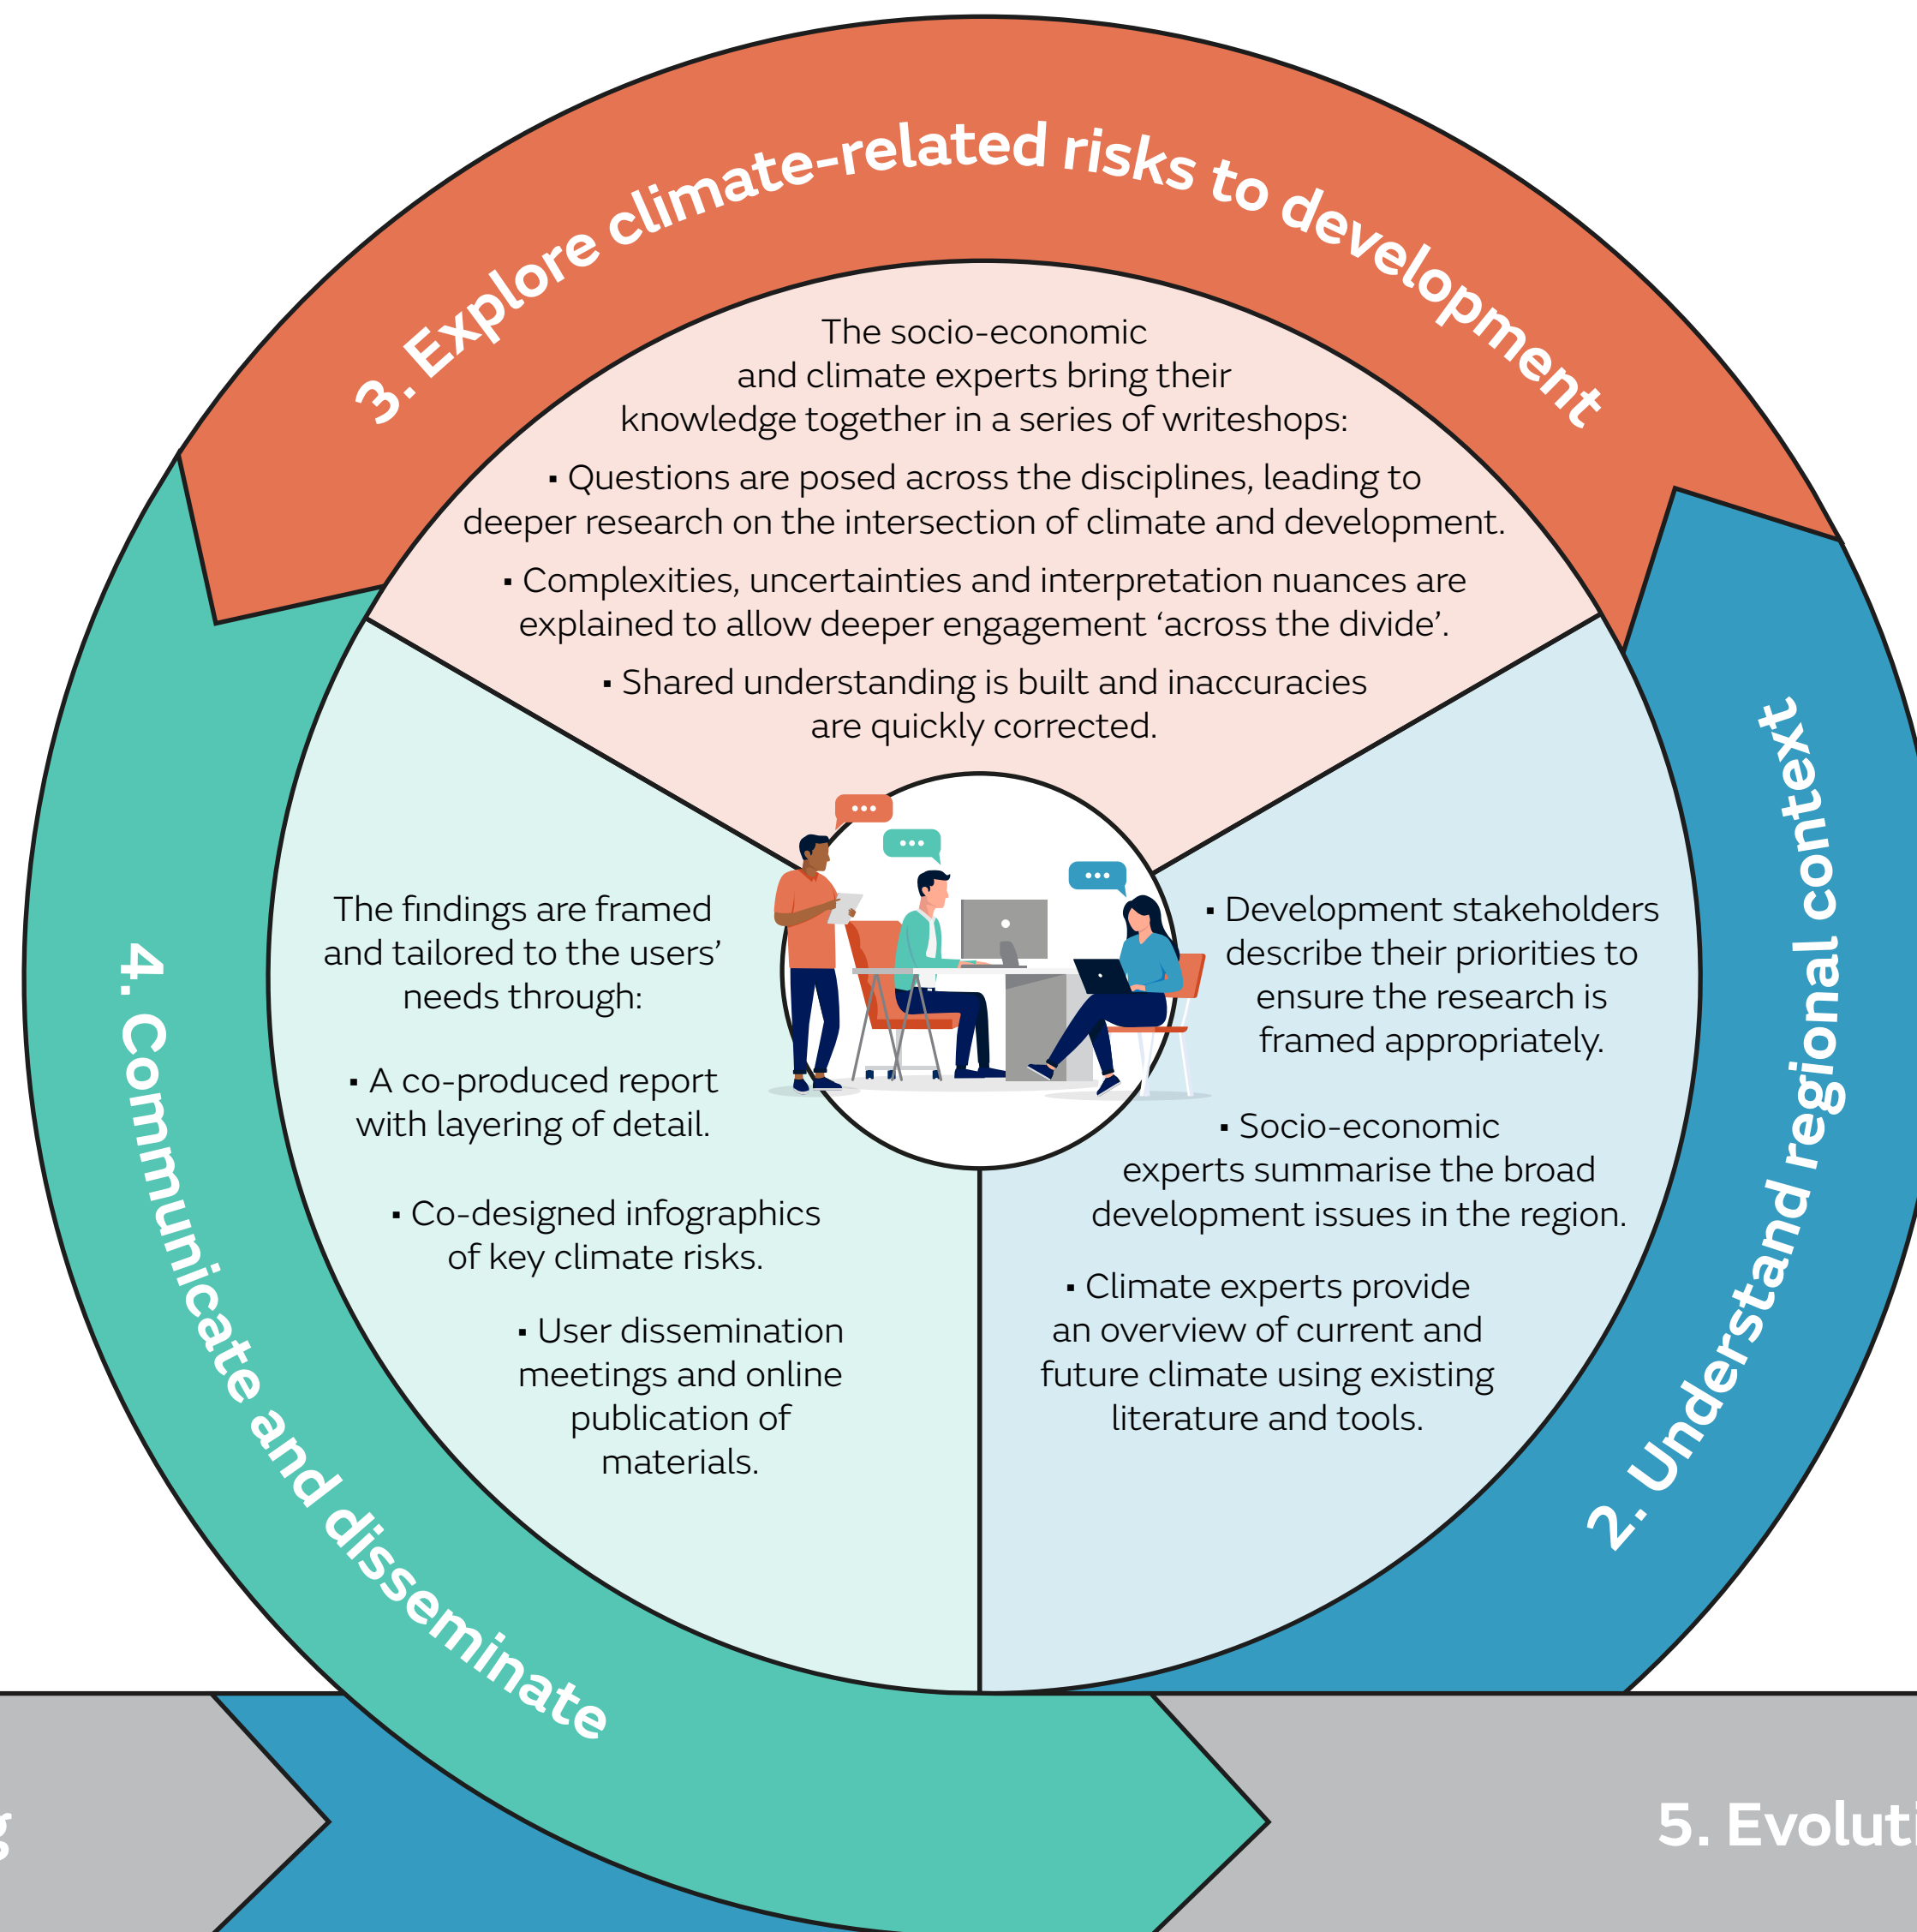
3. Explore climate-related risks to development

The socio-economic and climate experts bring their knowledge together in a series of writeshops:

▪ Questions are posed across the disciplines, leading to deeper research on the intersection of climate and development.

▪ Complexities, uncertainties and interpretation nuances are explained to allow deeper engagement ‘across the divide’.

▪ Shared understanding is built and inaccuracies are quickly corrected.

4. Communicate and disseminate

The findings are framed and tailored to the users’ needs through:

▪ A co-produced report with layering of detail.

▪ Co-designed infographics of key climate risks.

▪ User dissemination meetings and online publication of materials.

2. Understand regional context

▪ Development stakeholders describe their priorities to ensure the research is framed appropriately.

▪ Socio-economic experts summarise the broad development issues in the region.

▪ Climate experts provide an overview of current and future climate using existing literature and tools.

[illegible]

5. Evoluti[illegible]